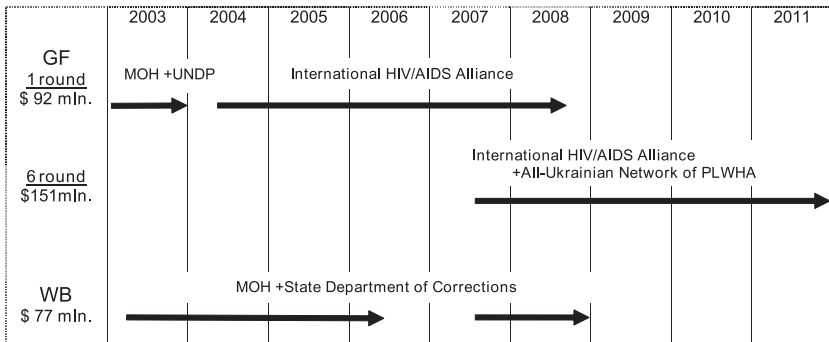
2003 2004 2005 2006 2007 2008 2009 2010 2011

GF
1 round
\$ 92 mln.

MOH +UNDP

International HIV/AIDS Alliance

6 round
\$151mln.

International HIV/AIDS Alliance
+All-Ukrainian Network of PLWHA

WB
\$ 77 mln.

MOH +State Department of Corrections